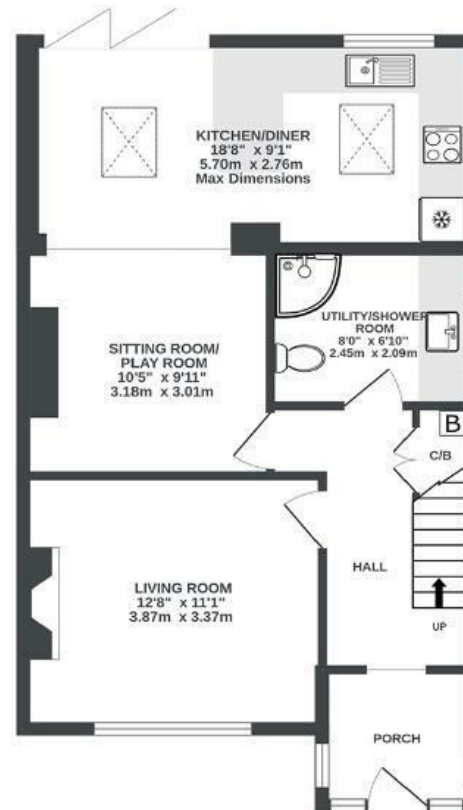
KITCHEN/DINER
18'8" x 9'1"
5.70m x 2.76m
Max Dimensions

SITTING ROOM/
PLAY ROOM
10'5" x 9'11"
3.18m x 3.01m

UTILITY/SHOWER
ROOM
8'0" x 6'10"
2.45m x 2.09m

B

C/B

LIVING ROOM
12'8" x 11'1"
3.87m x 3.37m

HALL

UP

PORCH